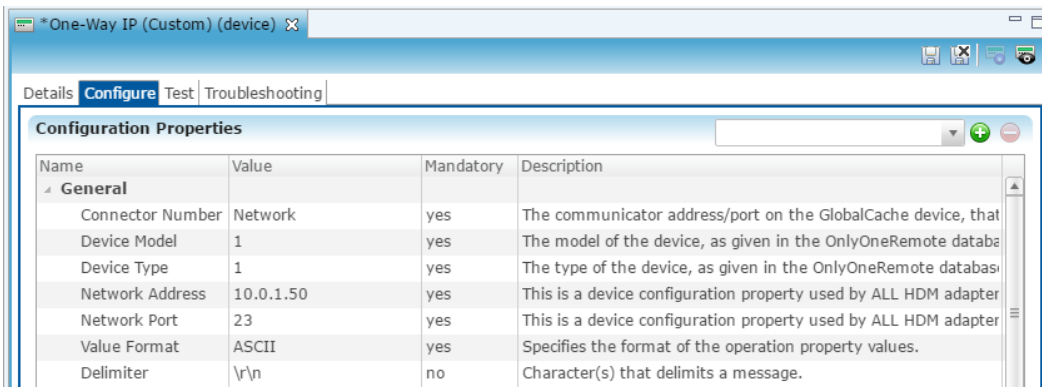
*One-Way IP (Custom) (device)

Details Configure Test Troubleshooting

Configuration Properties

| Name | Value | Mandatory | Description |
|---|---|---|---|
| General | | | |
| Connector Number | Network | yes | The communicator address/port on the GlobalCache device, that |
| Device Model | 1 | yes | The model of the device, as given in the OnlyOneRemote databa |
| Device Type | 1 | yes | The type of the device, as given in the OnlyOneRemote databas |
| Network Address | 10.0.1.50 | yes | This is a device configuration property used by ALL HDM adapter |
| Network Port | 23 | yes | This is a device configuration property used by ALL HDM adapter |
| Value Format | ASCII | yes | Specifies the format of the operation property values. |
| Delimiter | \r\n | no | Character(s) that delimits a message. |